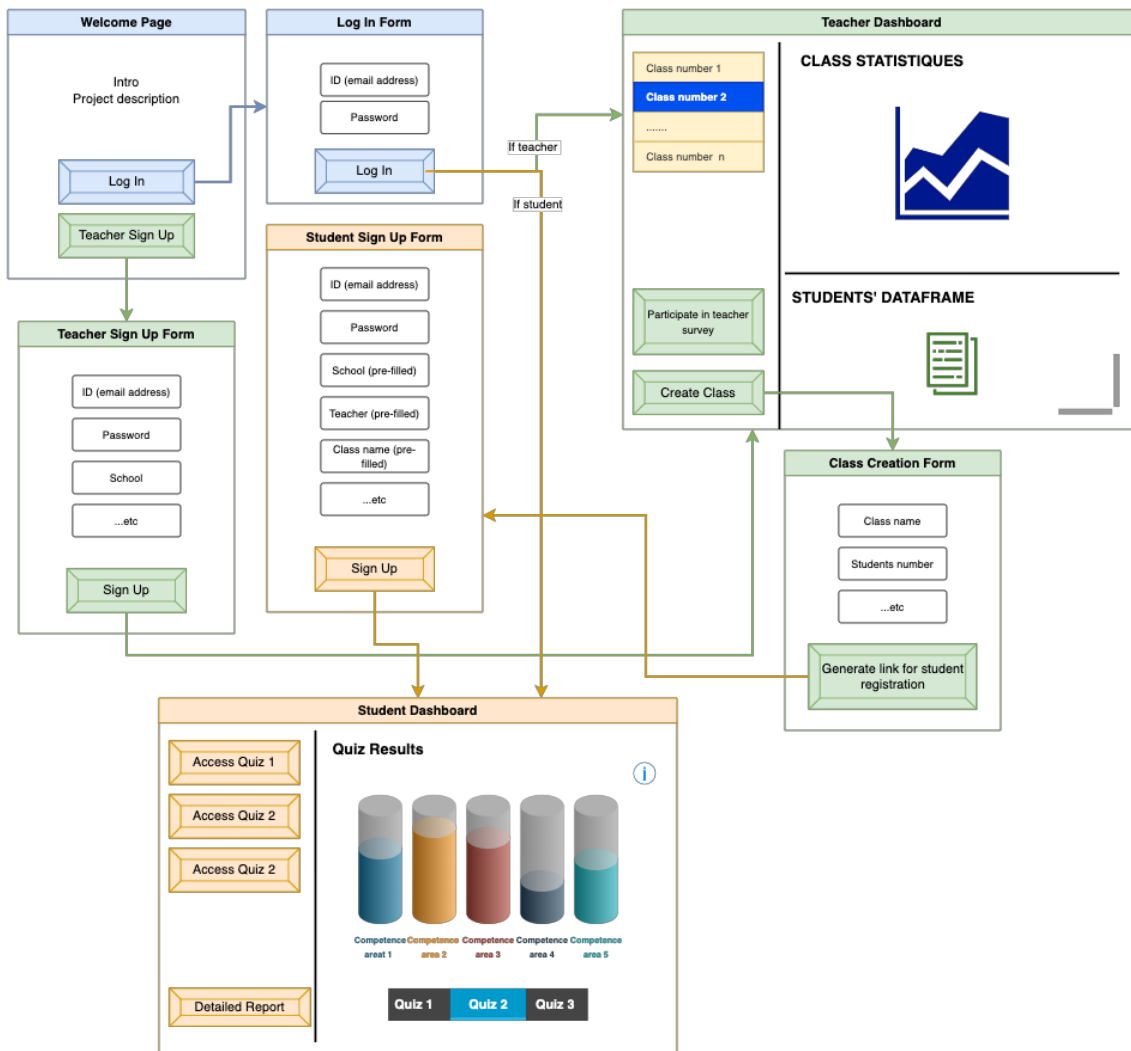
Welcome Page

Intro
Project description

Log In

Teacher Sign Up

Log In Form

ID (email address)

Password

Log In

If teacher

If student

Teacher Dashboard

Class number 1

Class number 2

.......

Class number n

CLASS STATISTIQUES

STUDENTS' DATAFRAME

Participate in teacher survey

Create Class

Student Sign Up Form

ID (email address)

Password

School (pre-filled)

Teacher (pre-filled)

Class name (pre-filled)

...etc

Sign Up

Teacher Sign Up Form

ID (email address)

Password

School

...etc

Sign Up

Class Creation Form

Class name

Students number

...etc

Generate link for student registration

Student Dashboard

Access Quiz 1

Access Quiz 2

Access Quiz 2

Detailed Report

Quiz Results

Competence areat 1

Competence area 2

Competence area 3

Competence area 4

Competence area 5

| Quiz 1 | Quiz 2 | Quiz 3 |